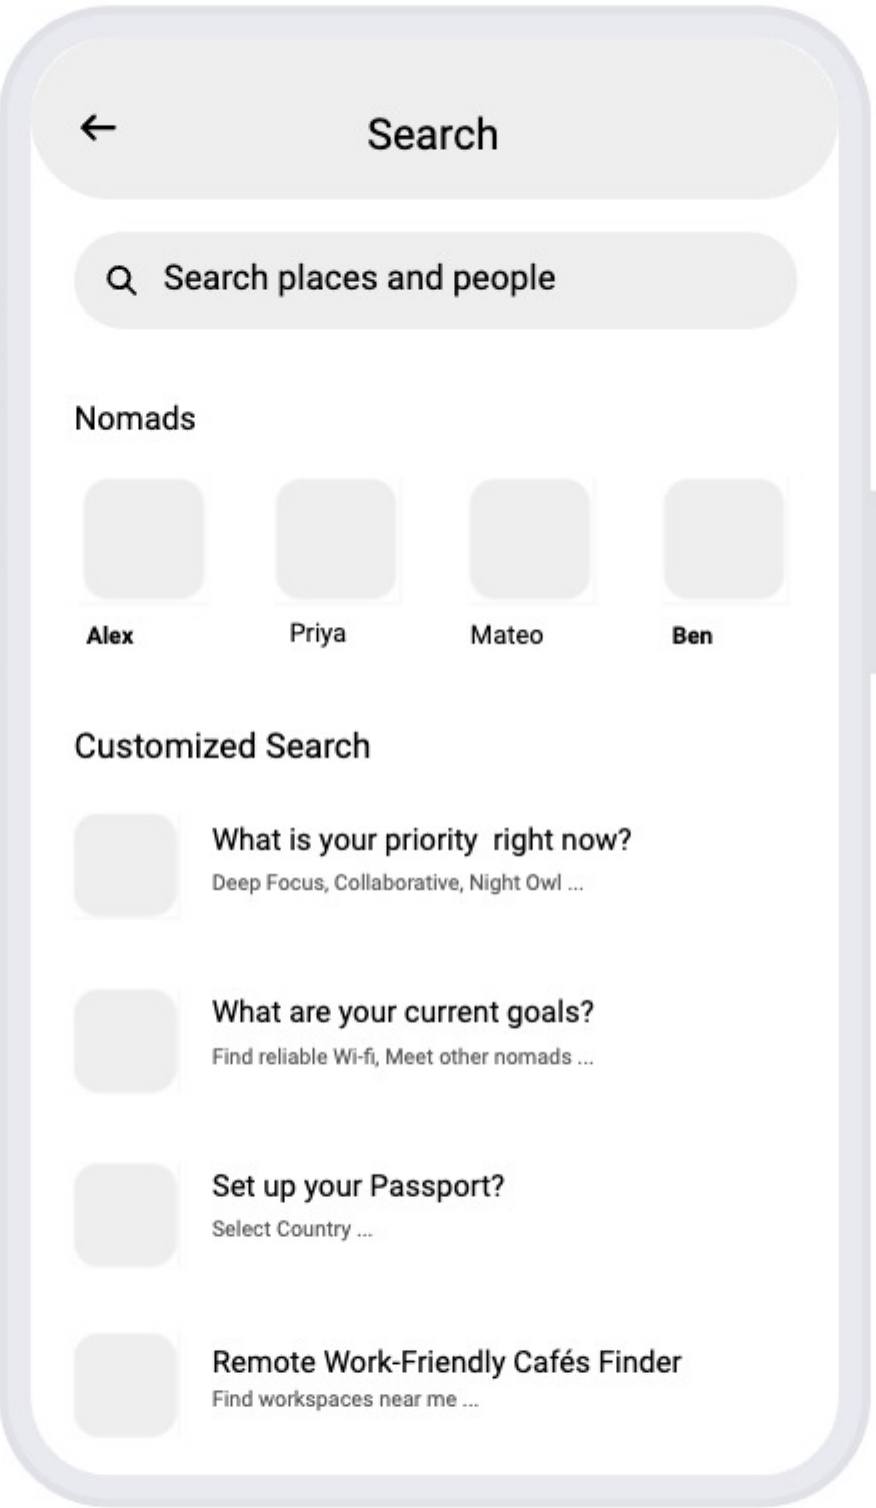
Search

Search places and people

Nomads

Alex

Priya

Mateo

Ben

Customized Search

What is your priority right now?
Deep Focus, Collaborative, Night Owl ...

What are your current goals?
Find reliable Wi-fi, Meet other nomads ...

Set up your Passport?
Select Country ...

Remote Work-Friendly Cafés Finder
Find workspaces near me ...